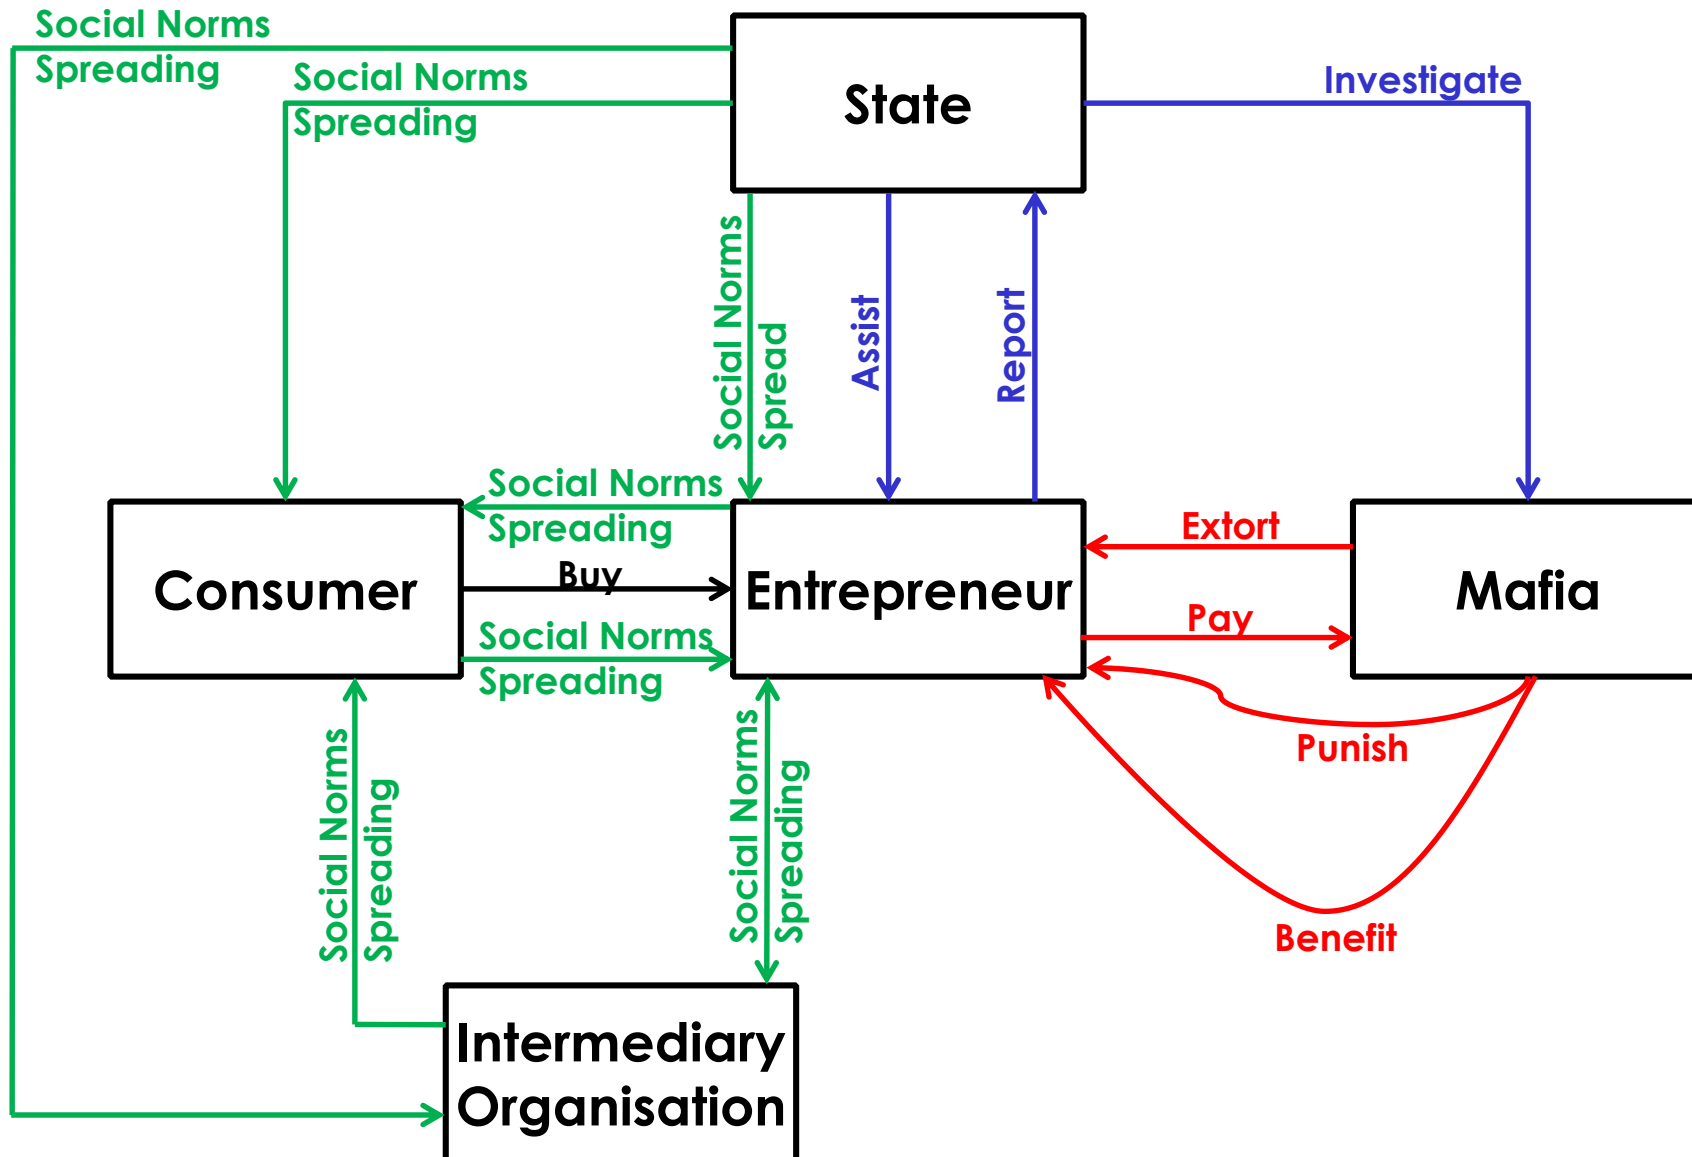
Social Norms Spreading

Social Norms Spreading

State

Investigate

Social Norms Spread

Assist

Report

Social Norms Spreading

Consumer

Buy

Entrepreneur

Extort

Pay

Mafia

Social Norms Spreading

Punish

Social Norms Spreading

Social Norms Spreading

Benefit

Intermediary Organisation